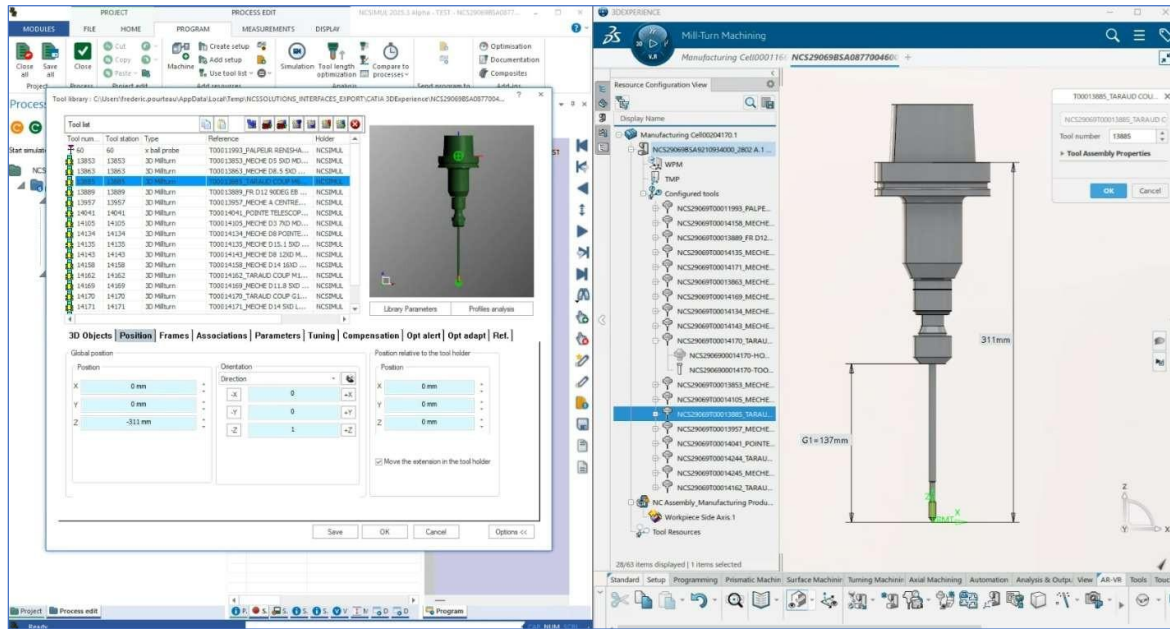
PROJECT PROCESS EDIT NCSIMUL 2025.3 alpha - TEST - NCS29069BSA087...

MODULES FILE HOME PROGRAM MEASUREMENTS DISPLAY

Close all Save all Close Cut Copy Paste Machine Create setup Add setup Use tool list Simulation Tool length optimization Compare to processes Optimisation Documentation Composites

Project Process Project edit Add resources Analysis Send program to Add-ins

Tool library : C:\Users\frederic.pourteau\AppData\Local\Temp\NCSSOLUTIONS_INTERFACES_EXPORT\CATIA 3DExperience\NCS29069BSA0877004...

Tool list

| Tool num... | Tool station | Type | Reference | Holder |
|---|---|---|---|---|
| 60 | 60 | x ball probe | T0001993_PALPEUR RENISHA... | NCSIMUL |
| 13853 | 13853 | 3D Millturn | T00013853_MECHE D5 5XD MD... | NCSIMUL |
| 13863 | 13863 | 3D Millturn | T00013863_MECHE D8.5 5XD... | NCSIMUL |
| 13885 | 13885 | 3D Millturn | T00013885_TARAUD COUP M... | NCSIMUL |
| 13889 | 13889 | 3D Millturn | T00013889_FR D12 90DEG EB ... | NCSIMUL |
| 13957 | 13957 | 3D Millturn | T00013957_MECHE A CENTRE... | NCSIMUL |
| 14041 | 14041 | 3D Millturn | T00014041_POINTE TELESCOP... | NCSIMUL |
| 14105 | 14105 | 3D Millturn | T00014105_MECHE D3 7XD MD... | NCSIMUL |
| 14134 | 14134 | 3D Millturn | T00014134_MECHE D8 POINTE... | NCSIMUL |
| 14135 | 14135 | 3D Millturn | T00014135_MECHE D15.1 5XD ... | NCSIMUL |
| 14143 | 14143 | 3D Millturn | T00014143_MECHE D8 12XD M... | NCSIMUL |
| 14158 | 14158 | 3D Millturn | T00014158_MECHE D14 16XD ... | NCSIMUL |
| 14162 | 14162 | 3D Millturn | T00014162_TARAUD COUP M1... | NCSIMUL |
| 14169 | 14169 | 3D Millturn | T00014169_MECHE D11.8 5XD ... | NCSIMUL |
| 14170 | 14170 | 3D Millturn | T00014170_TARAUD COUP G1... | NCSIMUL |
| 14171 | 14171 | 3D Millturn | T00014171_MECHE D14 5XD L... | NCSIMUL |

Library Parameters Profiles analysis

3D Objects | Position | Frames | Associations | Parameters | Tuning | Compensation | Opt alert | Opt adapt | Ref.

Global position
Position
X 0 mm
Y 0 mm
Z -311 mm

Orientation
Direction
-X 0 +X
-Y 0 +Y
-Z 1 +Z

Position relative to the tool holder
Position
X 0 mm
Y 0 mm
Z 0 mm

Move the extension in the tool holder

Save OK Cancel Options <<

Process
Start simula
Project Process edit Program
Ready

3DEXPERIENCE
Mill-Turn Machining
Manufacturing Cell0001166 NCS29069BSA08770046...

Resource Configuration View
Display Name
Manufacturing Cell00204170.1
NCS29069BSA9210934000_2802 A.1 ...
WPM
TMP
Configured tools
NCS29069T00011993_PALPE...
NCS29069T00014158_MECHE...
NCS29069T00013889_FR D12...
NCS29069T00014135_MECHE...
NCS29069T00014171_MECHE...
NCS29069T00013863_MECHE...
NCS29069T00014169_MECHE...
NCS29069T00014134_MECHE...
NCS29069T00014143_MECHE...
NCS29069T00014170_TARAU...
NCS290690014170-HO...
NCS290690014170-TOO...
NCS29069T00013853_MECHE...
NCS29069T00014105_MECHE...
NCS29069T00013885_TARAU...
NCS29069T00013957_MECHE...
NCS29069T00014041_POINTE...
NCS29069T00014244_TARAU...
NCS29069T00014245_MECHE...
NCS29069T00014162_TARAU...
NC Assembly_Manufacturing Produ...
Workpiece Side Axis.1
Tool Resources

28/63 items displayed | 1 items selected

311mm
G1=137mm

T00013885_TARAUD COU...
NCS29069T00013885_TARAUD COUP
Tool number 13885
Tool Assembly Properties
OK Cancel

Standard Setup Programming Prismatic Machin Surface Machinin Turning Machinin Axial Machining Automation Analysis & Outpu View AR-VR Tools Touc